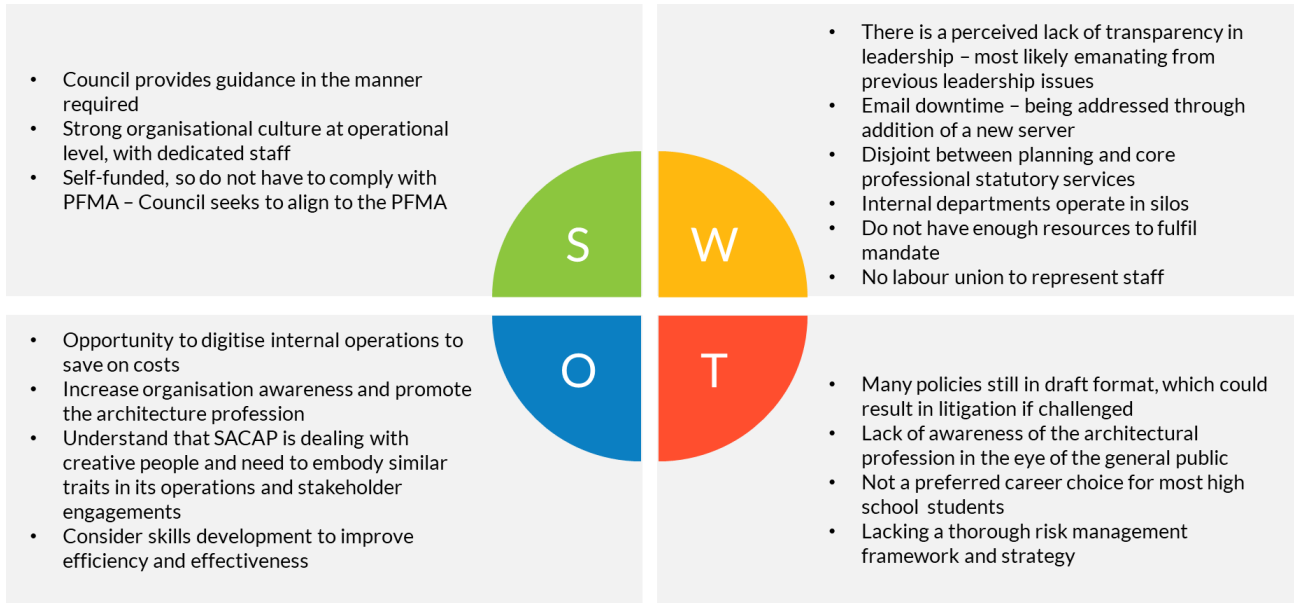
- Council provides guidance in the manner required
- Strong organisational culture at operational level, with dedicated staff
- Self-funded, so do not have to comply with PFMA – Council seeks to align to the PFMA

- There is a perceived lack of transparency in leadership – most likely emanating from previous leadership issues
- Email downtime – being addressed through addition of a new server
- Disjoint between planning and core professional statutory services
- Internal departments operate in silos
- Do not have enough resources to fulfil mandate
- No labour union to represent staff

S

W

O

T

- Opportunity to digitise internal operations to save on costs
- Increase organisation awareness and promote the architecture profession
- Understand that SACAP is dealing with creative people and need to embody similar traits in its operations and stakeholder engagements
- Consider skills development to improve efficiency and effectiveness

- Many policies still in draft format, which could result in litigation if challenged
- Lack of awareness of the architectural profession in the eye of the general public
- Not a preferred career choice for most high school students
- Lacking a thorough risk management framework and strategy